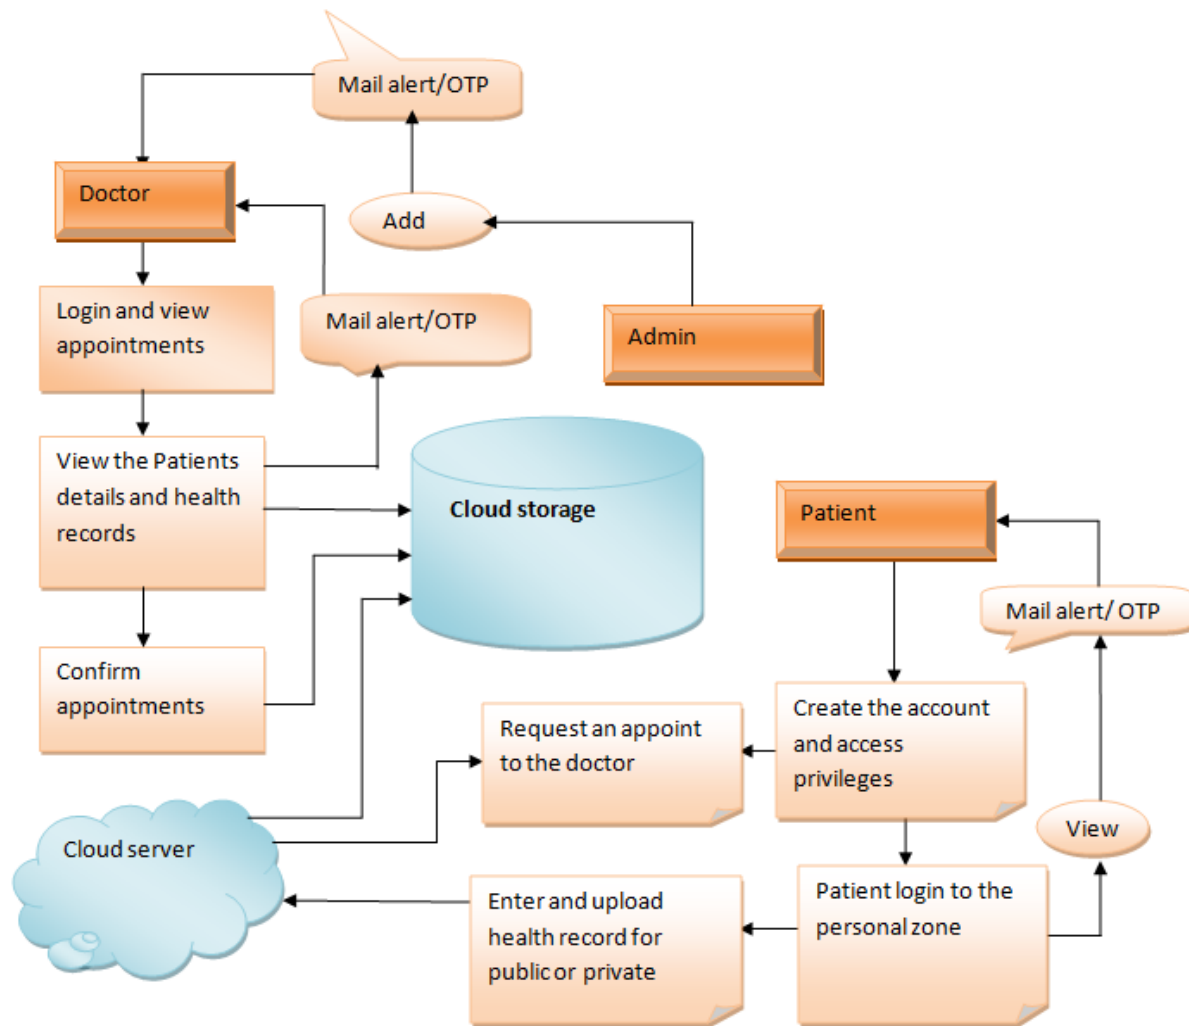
Mail alert/OTP

Doctor

Add

Login and view appointments

Mail alert/OTP

Admin

View the Patients details and health records

Cloud storage

Patient

Mail alert/ OTP

Confirm appointments

Create the account and access privileges

Request an appoint to the doctor

View

Cloud server

Enter and upload health record for public or private

Patient login to the personal zone